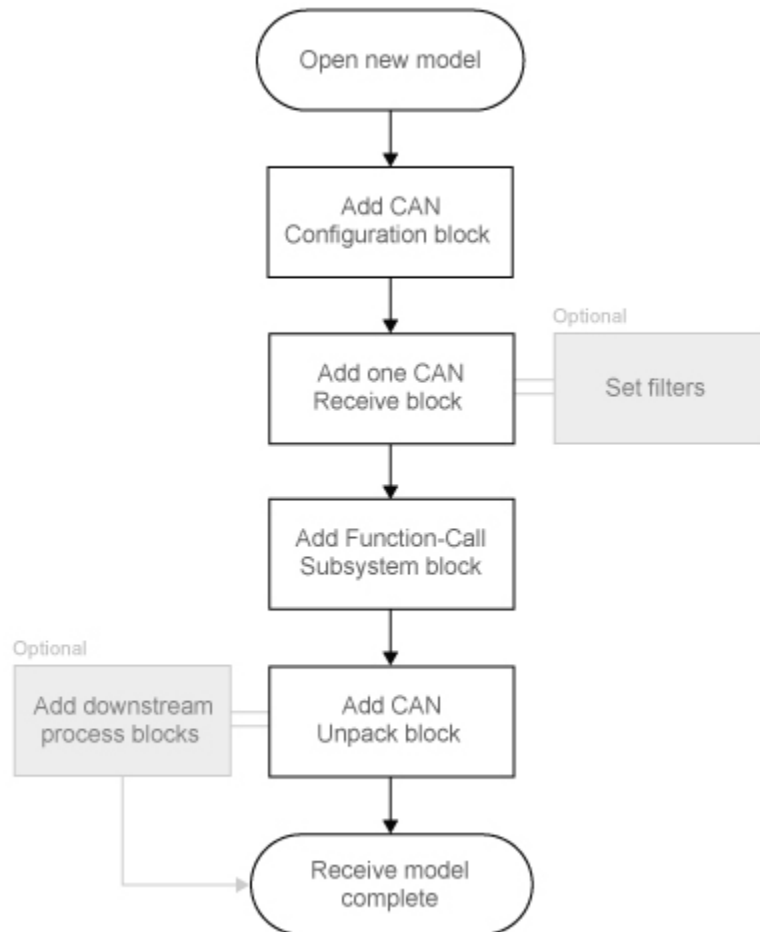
Open new model

Add CAN Configuration block

Optional

Add one CAN Receive block

Set filters

Add Function-Call Subsystem block

Optional

Add downstream process blocks

Add CAN Unpack block

Receive model complete